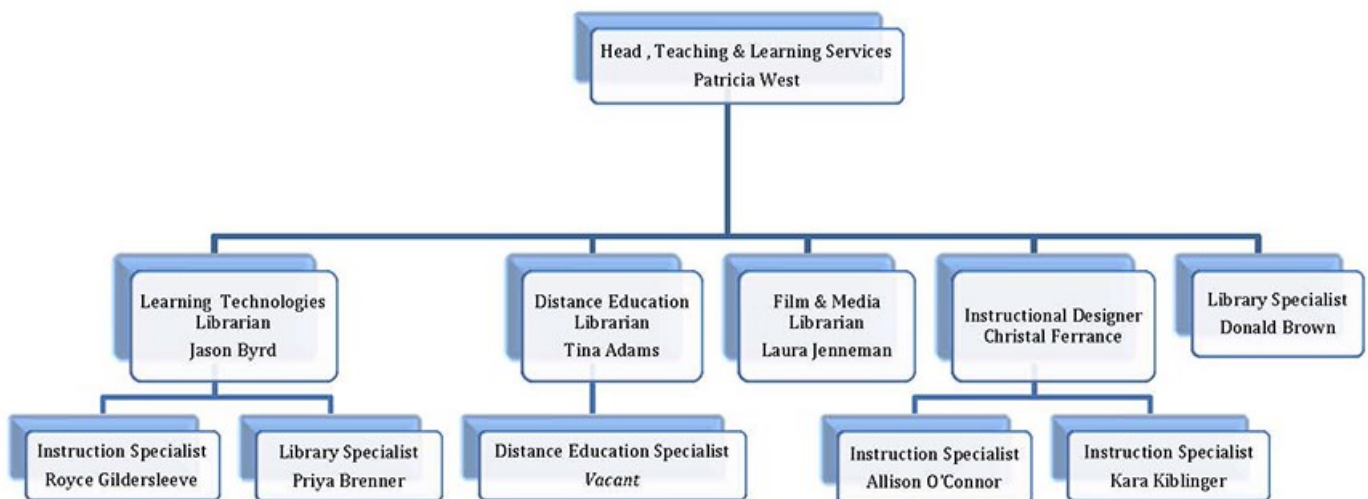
Head , Teaching & Learning Services
Patricia West

Learning Technologies Librarian
Jason Byrd

Distance Education Librarian
Tina Adams

Film & Media Librarian
Laura Jenneman

Instructional Designer
Christal Ferrance

Library Specialist
Donald Brown

Instruction Specialist
Royce Gildersleeve

Library Specialist
Priya Brenner

Distance Education Specialist
Vacant

Instruction Specialist
Allison O'Connor

Instruction Specialist
Kara Kiblinger